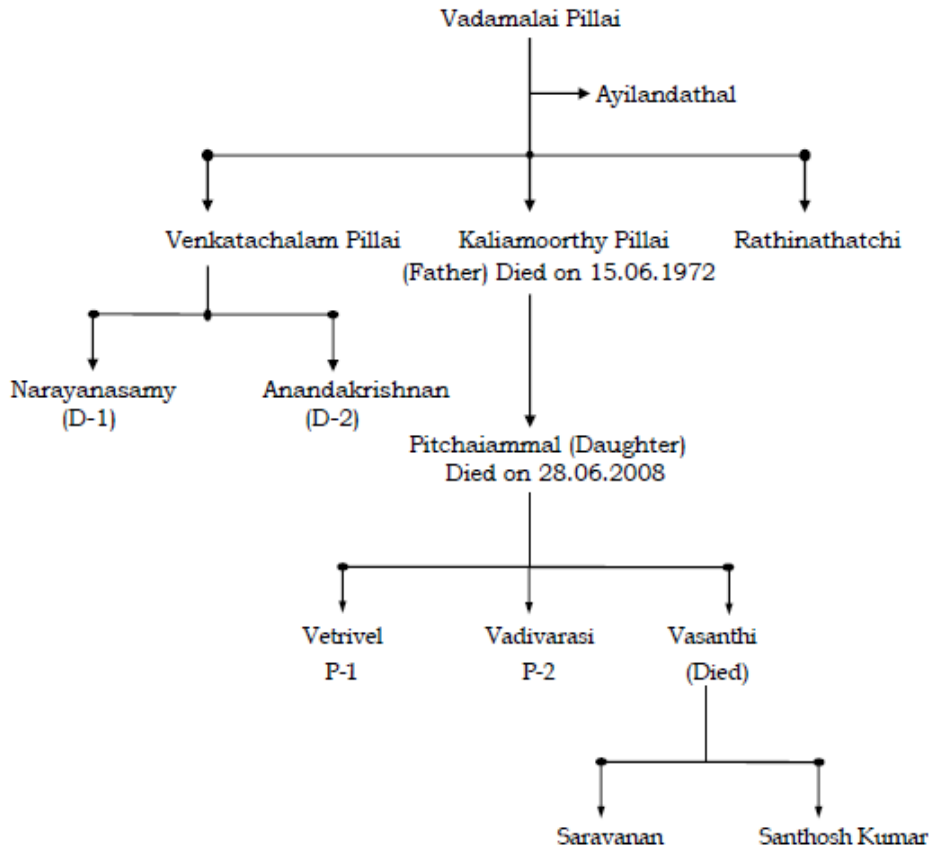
Vadamalai Pillai

Ayilandathal

Venkatachalam Pillai

Kaliamoorthy Pillai (Father) Died on 15.06.1972

Rathinathatchi

Narayanasamy (D-1)

Anandakrishnan (D-2)

Pitchaiammal (Daughter) Died on 28.06.2008

Vetrivel P-1

Vadivarasi P-2

Vasanthi (Died)

Saravanan

Santhosh Kumar